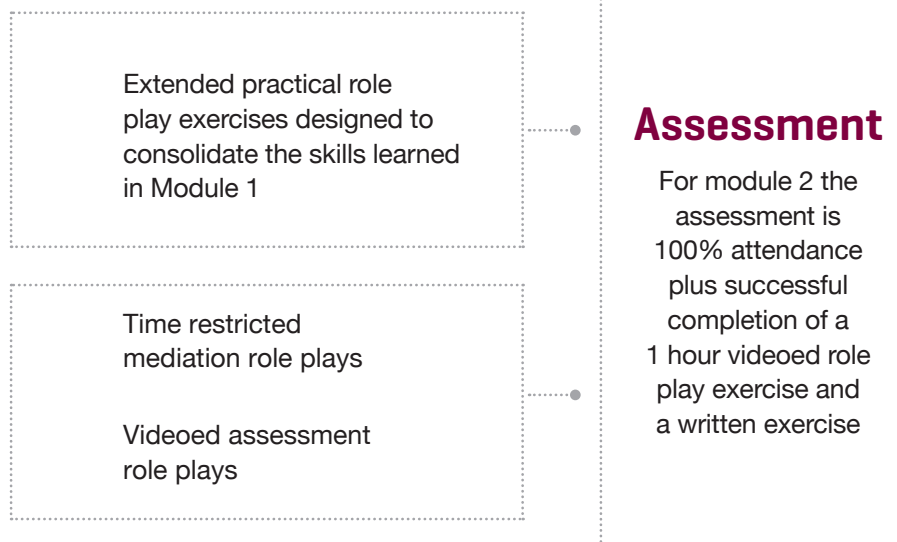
Extended practical role play exercises designed to consolidate the skills learned in Module 1

Time restricted mediation role plays

Videoed assessment role plays

Assessment

For module 2 the assessment is 100% attendance plus successful completion of a 1 hour videoed role play exercise and a written exercise